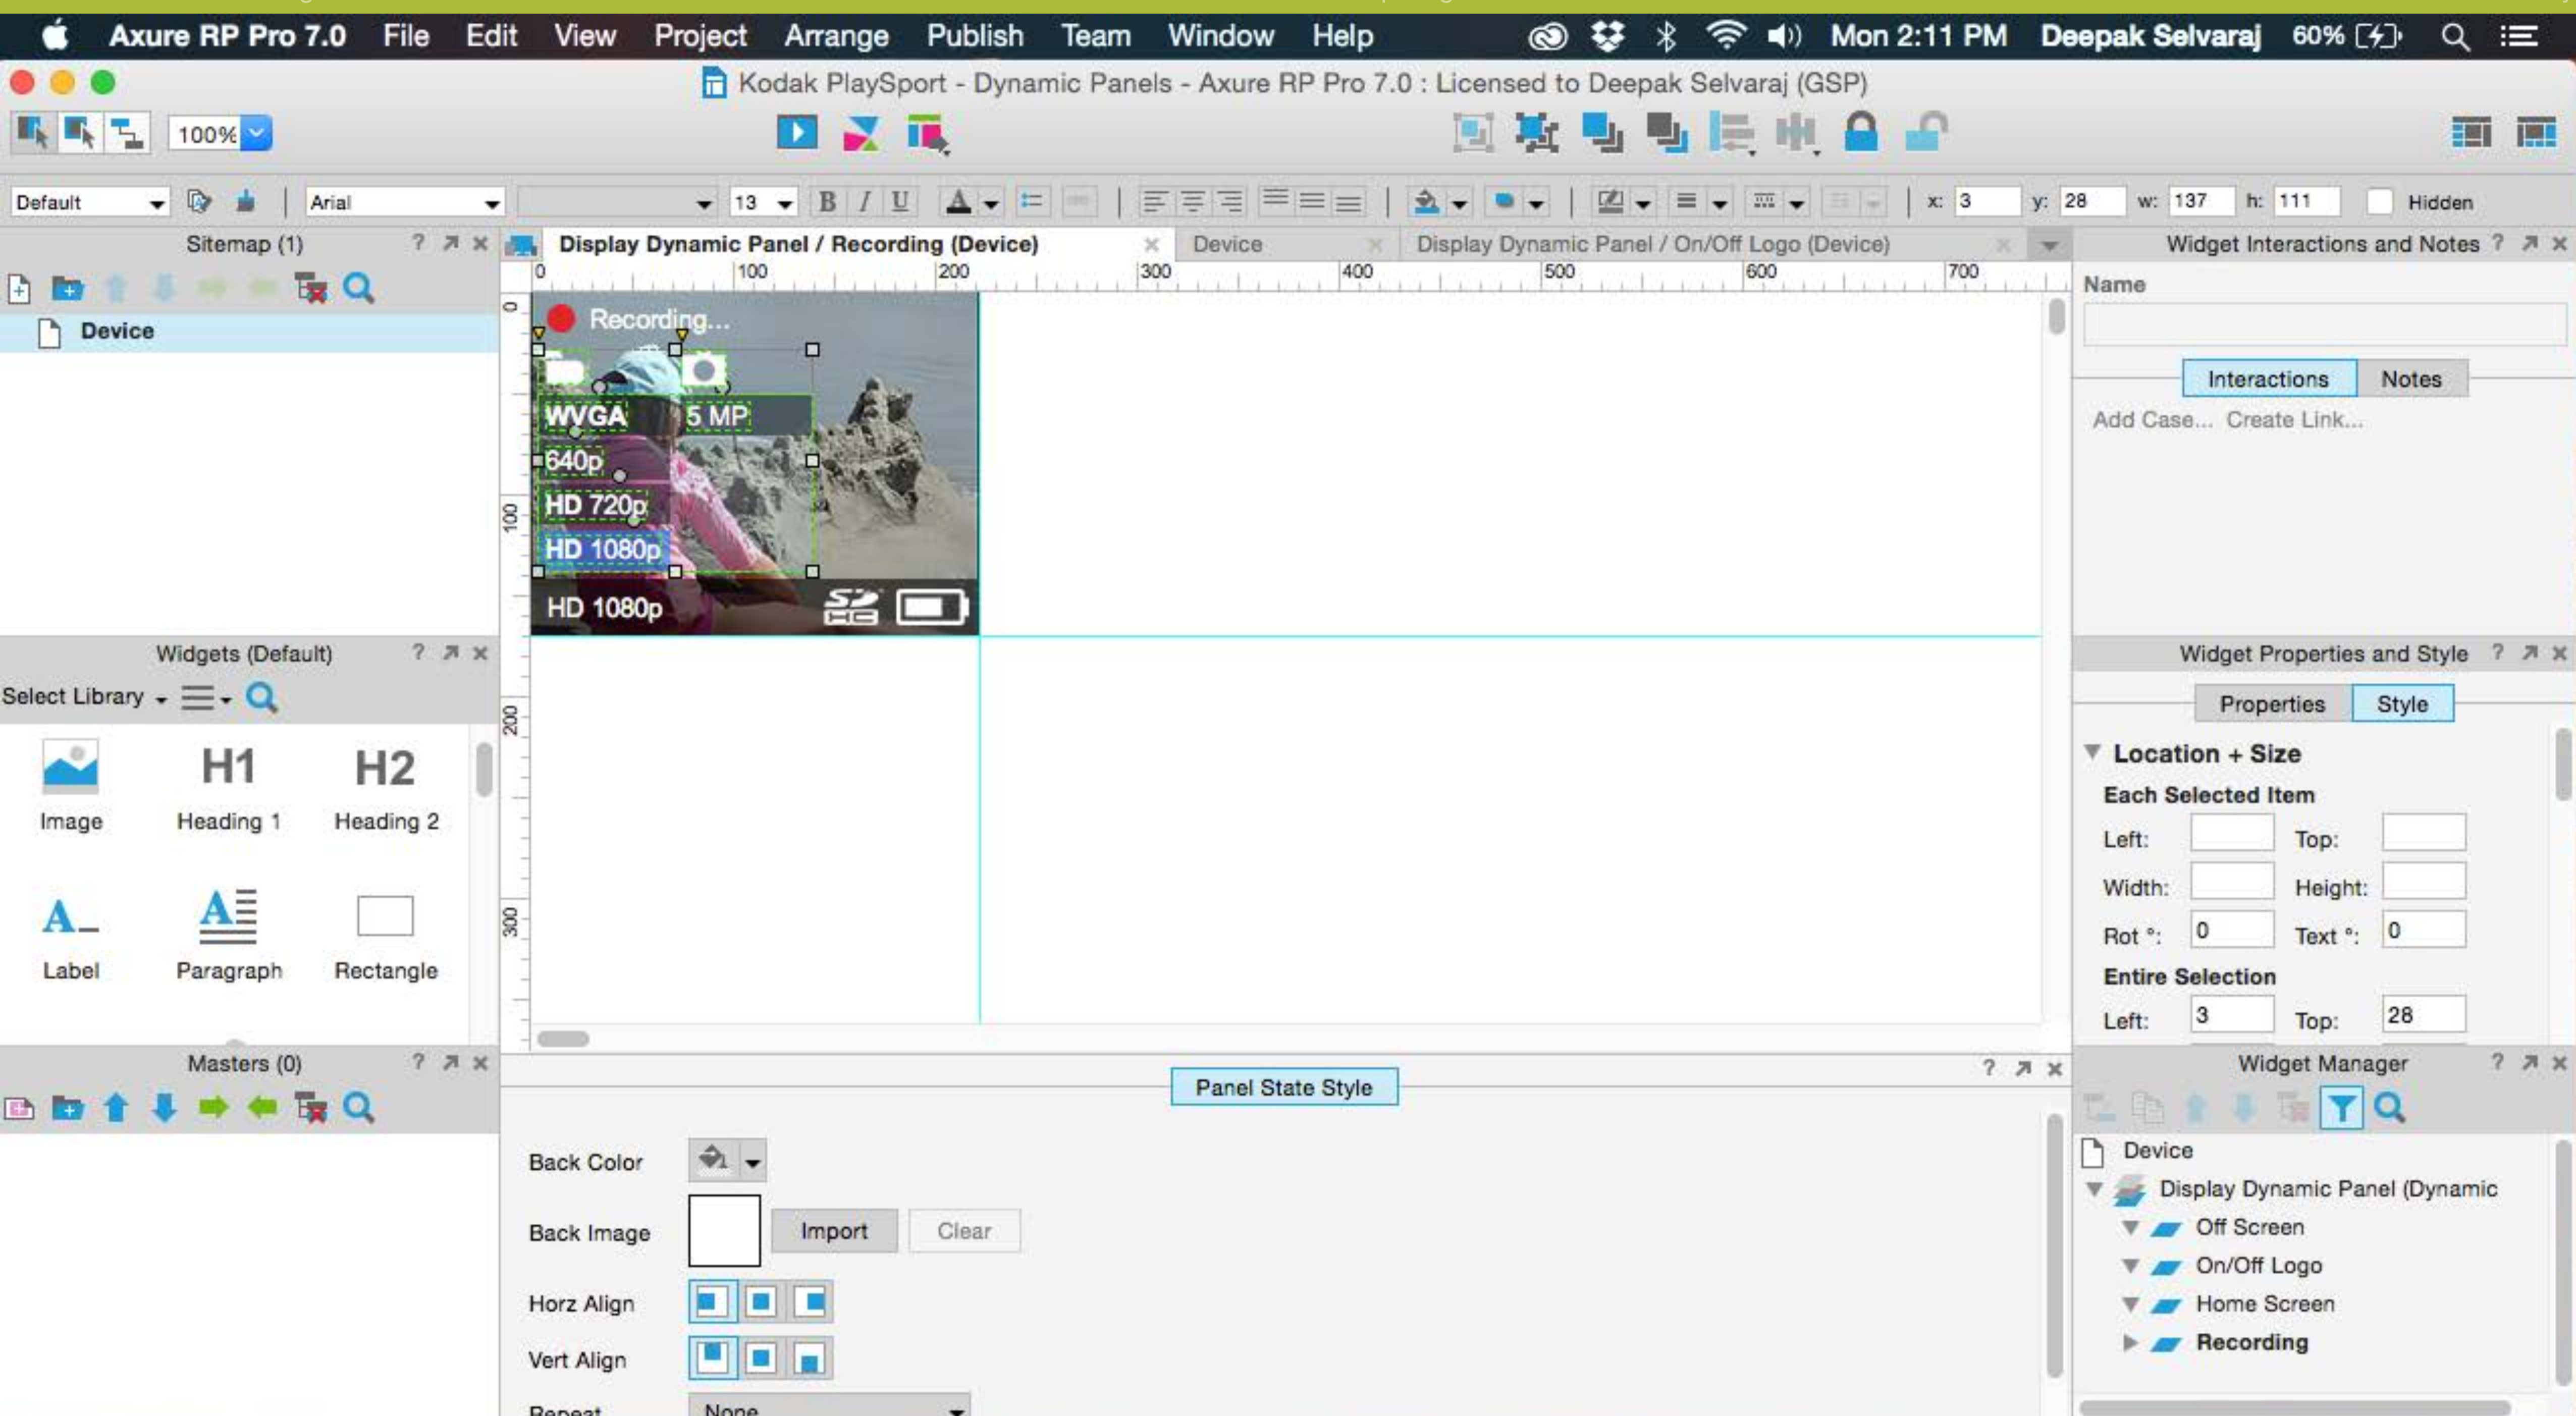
Axure RP Pro 7.0 File Edit View Project Arrange Publish Team Window Help Mon 2:11 PM Deepak Selvaraj 60%

Kodak PlaySport - Dynamic Panels - Axure RP Pro 7.0 : Licensed to Deepak Selvaraj (GSP)

100%

Default Arial 13 B I U x: 3 y: 28 w: 137 h: 111 Hidden

Sitemap (1)

Device

Display Dynamic Panel / Recording (Device) Device Display Dynamic Panel / On/Off Logo (Device)

0 100 200 300 400 500 600 700

Recording...

WVGA 5 MP

640p

HD 720p

HD 1080p

HD 1080p

Widget Interactions and Notes

Name

Interactions Notes

Add Case... Create Link...

Widgets (Default)

Select Library

Image Heading 1 Heading 2

Label Paragraph Rectangle

Masters (0)

Widget Properties and Style

Properties Style

Location + Size

Each Selected Item

Left: Top:

Width: Height:

Rot °: 0 Text °: 0

Entire Selection

Left: 3 Top: 28

Panel State Style

Back Color

Back Image Import Clear

Horz Align

Vert Align

Repeat None

Widget Manager

Device

Display Dynamic Panel (Dynamic

Off Screen

On/Off Logo

Home Screen

Recording